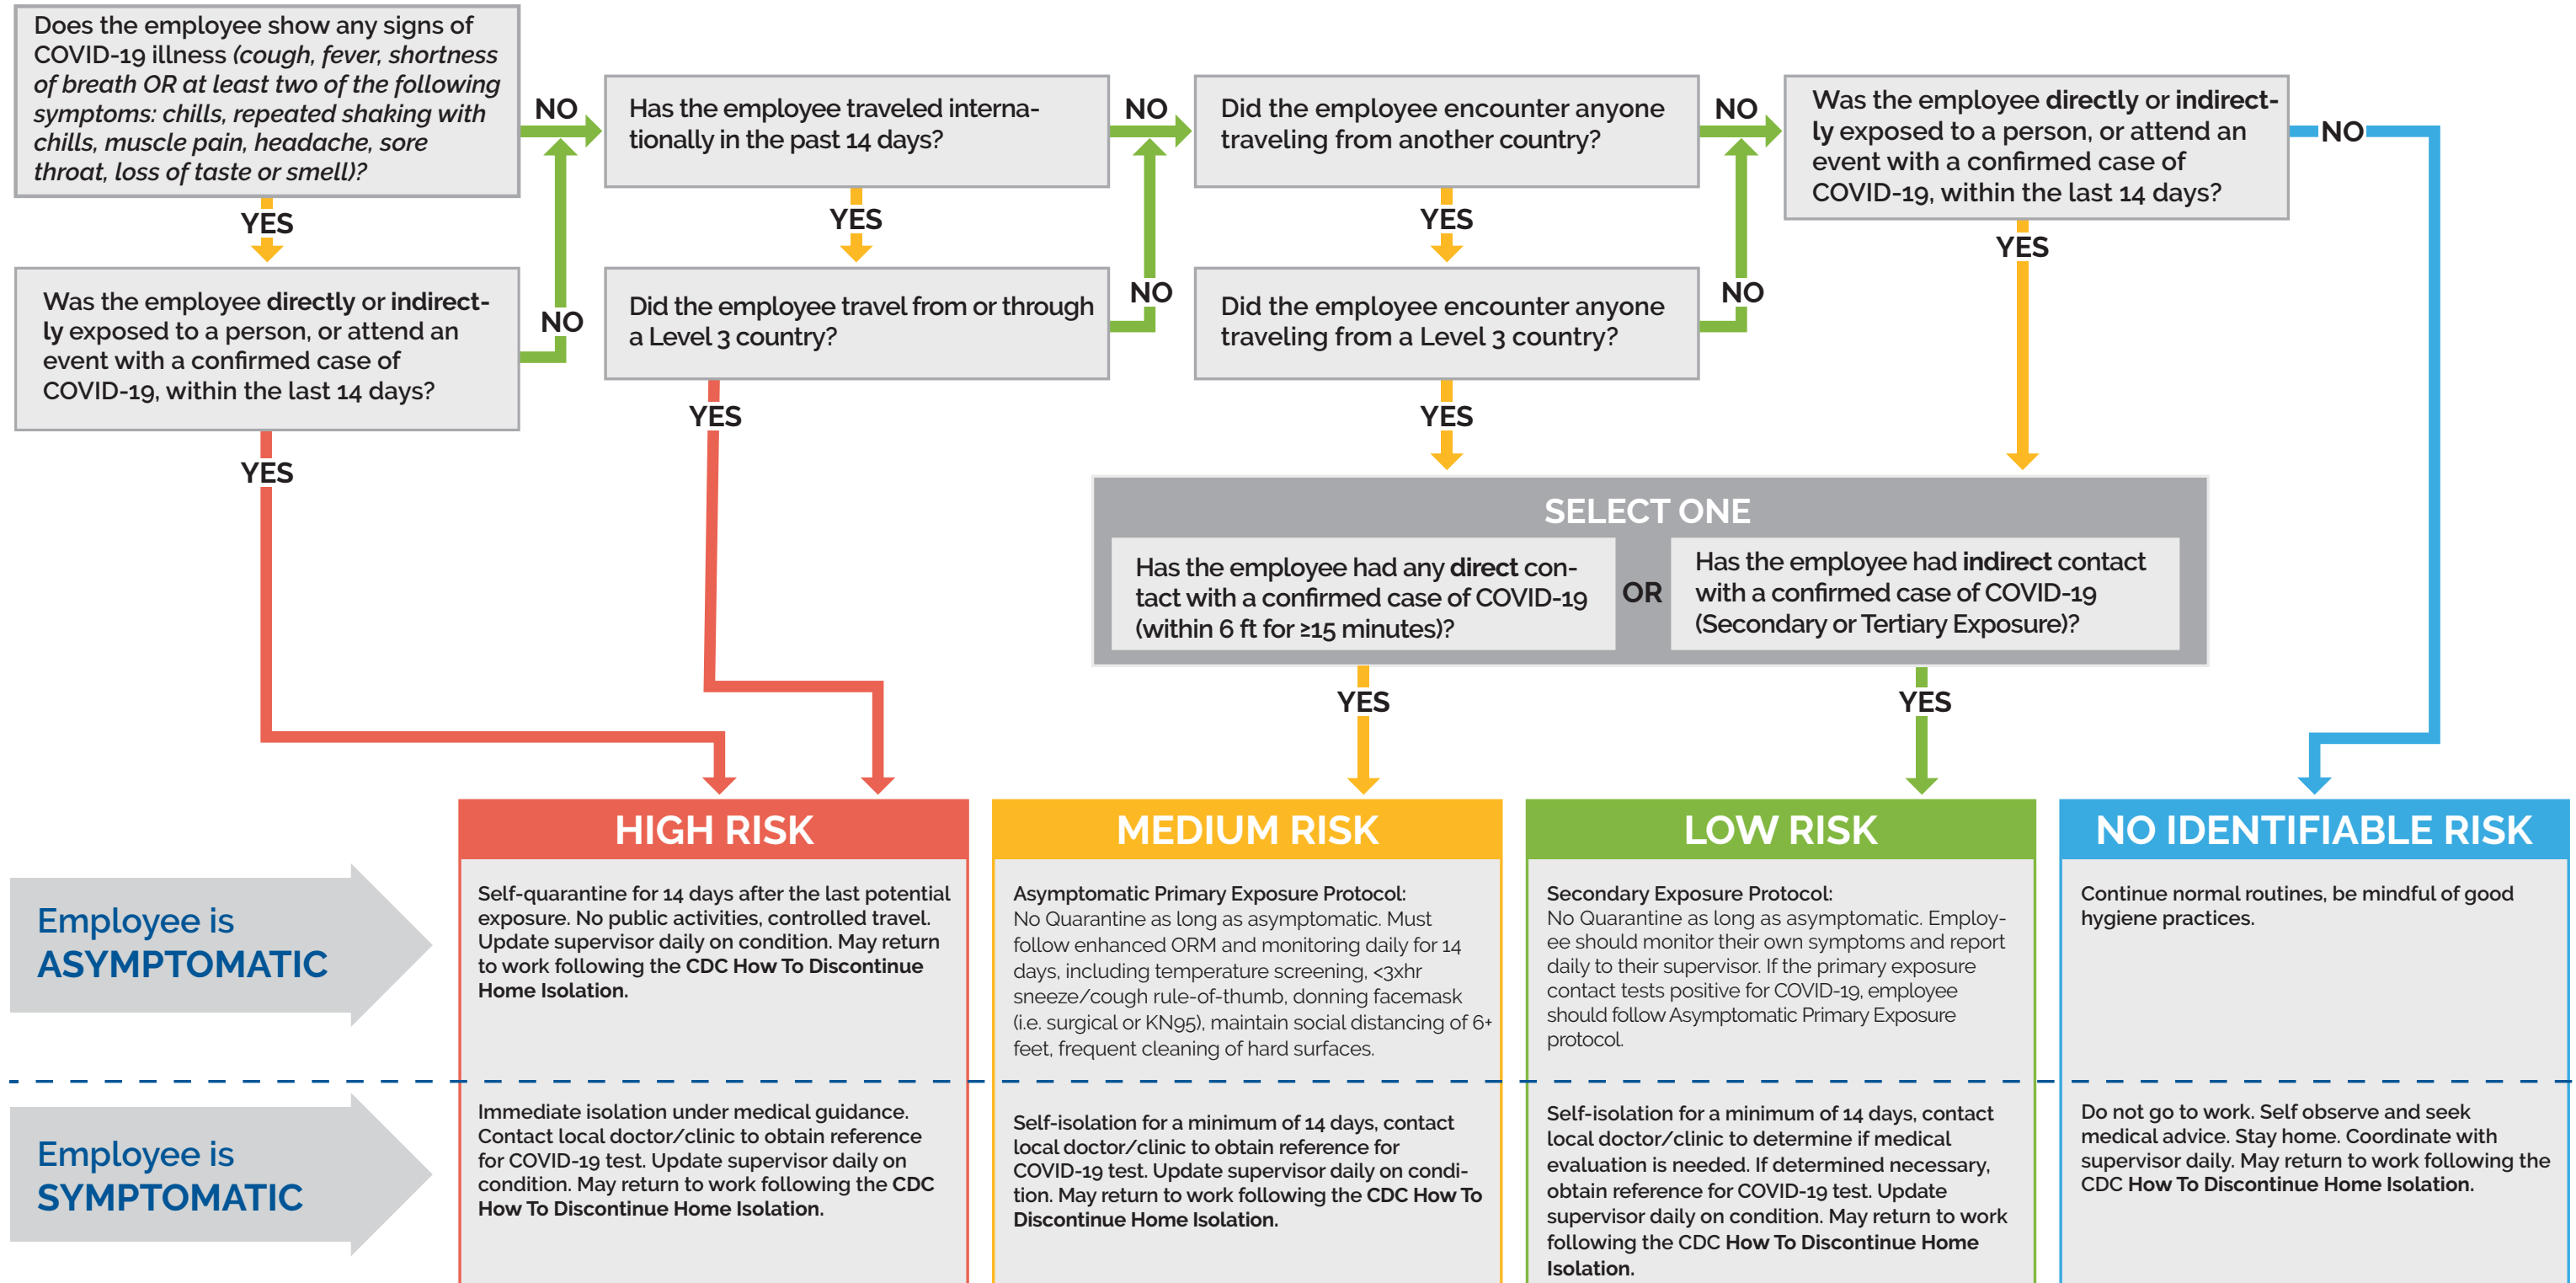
Does the employee show any signs of COVID-19 illness (cough, fever, shortness of breath OR at least two of the following symptoms: chills, repeated shaking with chills, muscle pain, headache, sore throat, loss of taste or smell)?

NO

Has the employee traveled internationally in the past 14 days?

NO

Did the employee encounter anyone traveling from another country?

NO

Was the employee directly or indirectly exposed to a person, or attend an event with a confirmed case of COVID-19, within the last 14 days?

NO

YES

YES

YES

YES

Was the employee directly or indirectly exposed to a person, or attend an event with a confirmed case of COVID-19, within the last 14 days?

NO

Did the employee travel from or through a Level 3 country?

NO

Did the employee encounter anyone traveling from a Level 3 country?

NO

YES

YES

YES

SELECT ONE

Has the employee had any direct contact with a confirmed case of COVID-19 (within 6 ft for ≥15 minutes)?

OR

Has the employee had indirect contact with a confirmed case of COVID-19 (Secondary or Tertiary Exposure)?

YES

YES

HIGH RISK

MEDIUM RISK

LOW RISK

NO IDENTIFIABLE RISK

Employee is ASYMPTOMATIC

Self-quarantine for 14 days after the last potential exposure. No public activities, controlled travel. Update supervisor daily on condition. May return to work following the CDC How To Discontinue Home Isolation.

Asymptomatic Primary Exposure Protocol: No Quarantine as long as asymptomatic. Must follow enhanced ORM and monitoring daily for 14 days, including temperature screening, <3xhr sneeze/cough rule-of-thumb, donning facemask (i.e. surgical or KN95), maintain social distancing of 6+ feet, frequent cleaning of hard surfaces.

Secondary Exposure Protocol: No Quarantine as long as asymptomatic. Employee should monitor their own symptoms and report daily to their supervisor. If the primary exposure contact tests positive for COVID-19, employee should follow Asymptomatic Primary Exposure protocol.

Continue normal routines, be mindful of good hygiene practices.

Employee is SYMPTOMATIC

Immediate isolation under medical guidance. Contact local doctor/clinic to obtain reference for COVID-19 test. Update supervisor daily on condition. May return to work following the CDC How To Discontinue Home Isolation.

Self-isolation for a minimum of 14 days, contact local doctor/clinic to obtain reference for COVID-19 test. Update supervisor daily on condition. May return to work following the CDC How To Discontinue Home Isolation.

Self-isolation for a minimum of 14 days, contact local doctor/clinic to determine if medical evaluation is needed. If determined necessary, obtain reference for COVID-19 test. Update supervisor daily on condition. May return to work following the CDC How To Discontinue Home Isolation.

Do not go to work. Self observe and seek medical advice. Stay home. Coordinate with supervisor daily. May return to work following the CDC How To Discontinue Home Isolation.